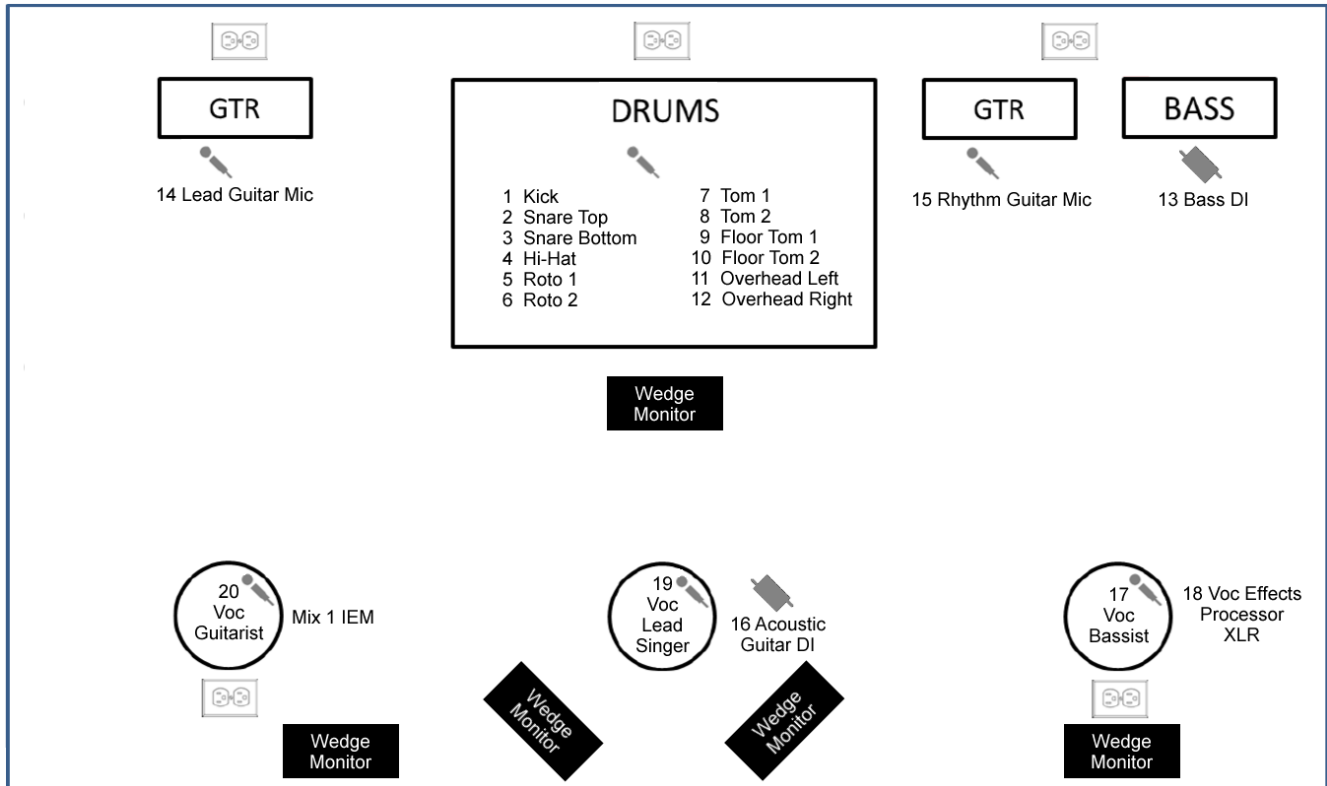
GTR

14 Lead Guitar Mic

DRUMS

1 Kick
2 Snare Top
3 Snare Bottom
4 Hi-Hat
5 Roto 1
6 Roto 2

7 Tom 1
8 Tom 2
9 Floor Tom 1
10 Floor Tom 2
11 Overhead Left
12 Overhead Right

GTR

15 Rhythm Guitar Mic

BASS

13 Bass DI

Wedge Monitor

20 Voc Guitarist

Mix 1 IEM

19 Voc Lead Singer

16 Acoustic Guitar DI

17 Voc Bassist

18 Voc Effects Processor XLR

Wedge Monitor

Wedge Monitor

Wedge Monitor

Wedge Monitor